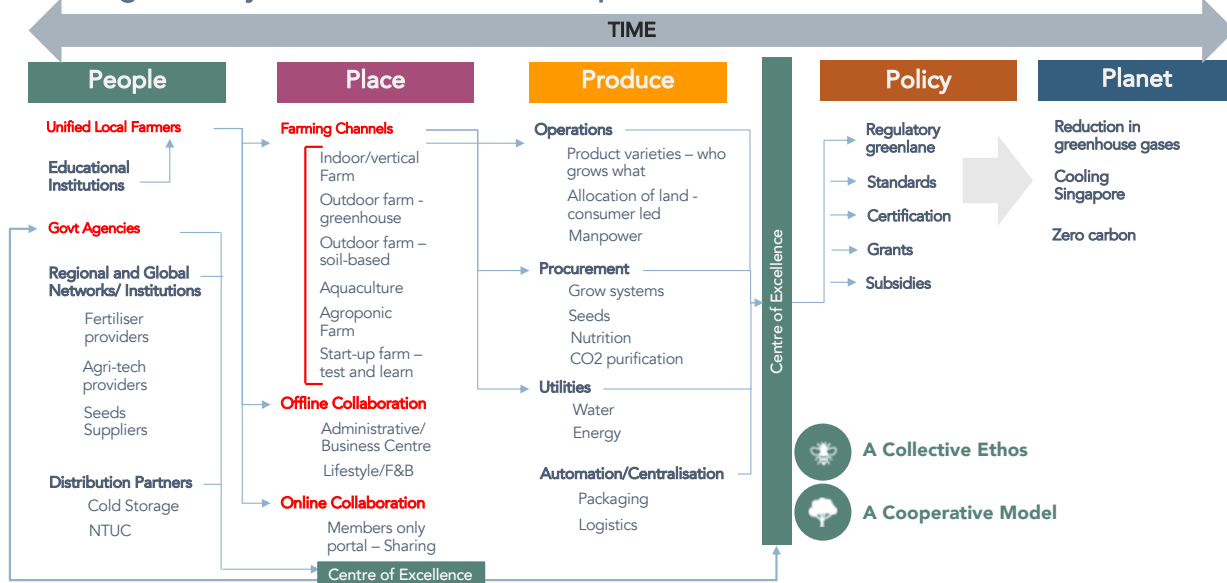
TIME

People

Unified Local Farmers

Educational Institutions

Govt Agencies

Regional and Global Networks/ Institutions

Fertiliser providers

Agri-tech providers

Seeds Suppliers

Distribution Partners

Cold Storage

NTUC

Place

Farming Channels

Indoor/vertical Farm

Outdoor farm - greenhouse

Outdoor farm – soil-based

Aquaculture

Agroponic Farm

Start-up farm – test and learn

Offline Collaboration

Administrative/ Business Centre

Lifestyle/F&B

Online Collaboration

Members only portal – Sharing

Centre of Excellence

Produce

Operations

Product varieties – who grows what

Allocation of land - consumer led

Manpower

Procurement

Grow systems

Seeds

Nutrition

CO2 purification

Utilities

Water

Energy

Automation/Centralisation

Packaging

Logistics

Centre of Excellence

Policy

Regulatory greenlane

Standards

Certification

Grants

Subsidies

Planet

Reduction in greenhouse gases

Cooling Singapore

Zero carbon

A Collective Ethos

A Cooperative Model